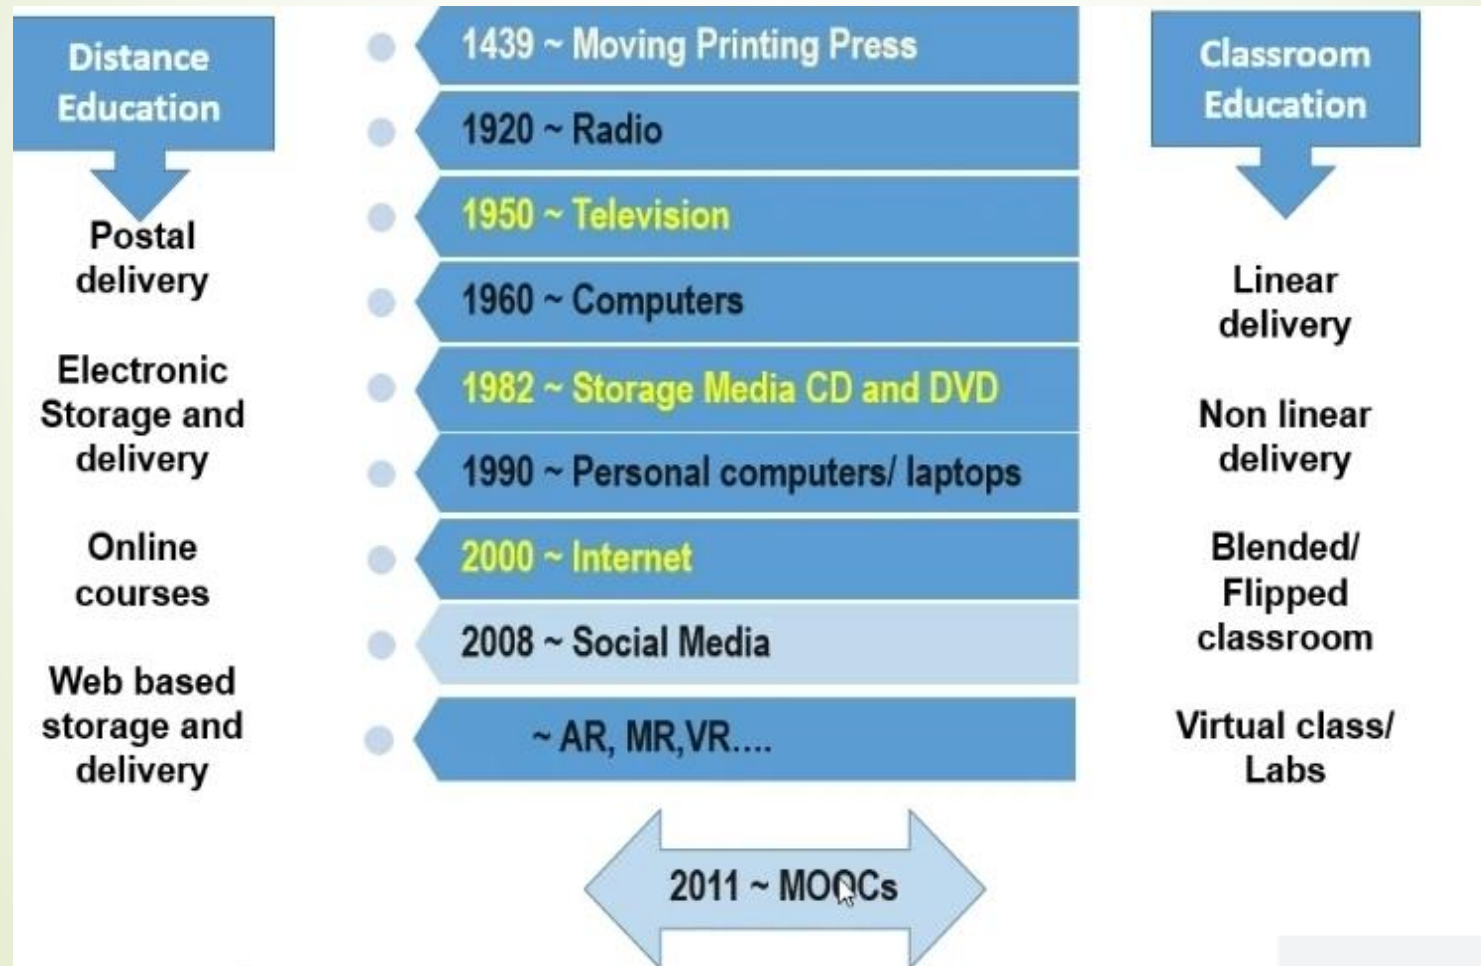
Distance Education

Postal delivery

Electronic Storage and delivery

Online courses

Web based storage and delivery

1439 ~ Moving Printing Press

1920 ~ Radio

1950 ~ Television

1960 ~ Computers

1982 ~ Storage Media CD and DVD

1990 ~ Personal computers/ laptops

2000 ~ Internet

2008 ~ Social Media

~ AR, MR,VR....

2011 ~ MOOCs

Classroom Education

Linear delivery

Non linear delivery

Blended/ Flipped classroom

Virtual class/ Labs